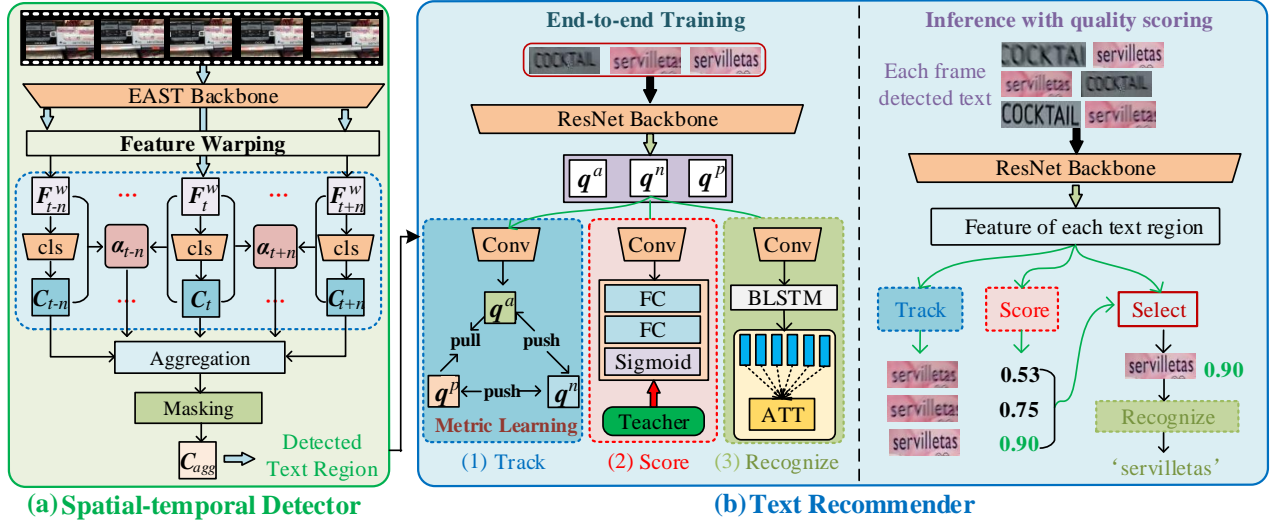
EAST Backbone

Feature Warping

$F_{t-n}^{w}$ $F_{t}^{w}$ $F_{t+n}^{w}$

cls cls cls

$\alpha_{t-n}$ $\alpha_{t+n}$

$C_{t-n}$ $C_{t}$ $C_{t+n}$

Aggregation

Masking

$C_{agg}$ Detected Text Region

(a) Spatial-temporal Detector

End-to-end Training

COCKTAIL servilletas servilletas

ResNet Backbone

$q^{a}$ $q^{n}$ $q^{p}$

Conv Conv Conv

$q^{a}$ pull push $q^{p}$ push $q^{n}$

Metric Learning

FC FC Sigmoid Teacher

BLSTM ATT

(1) Track (2) Score (3) Recognize

Inference with quality scoring

Each frame detected text

COCKTAIL servilletas servilletas COCKTAIL COCKTAIL servilletas

ResNet Backbone

Feature of each text region

Track Score Select

servilletas 0.53
servilletas 0.75
servilletas 0.90

servilletas 0.90

Recognize

'servilletas'

(b) Text Recommender